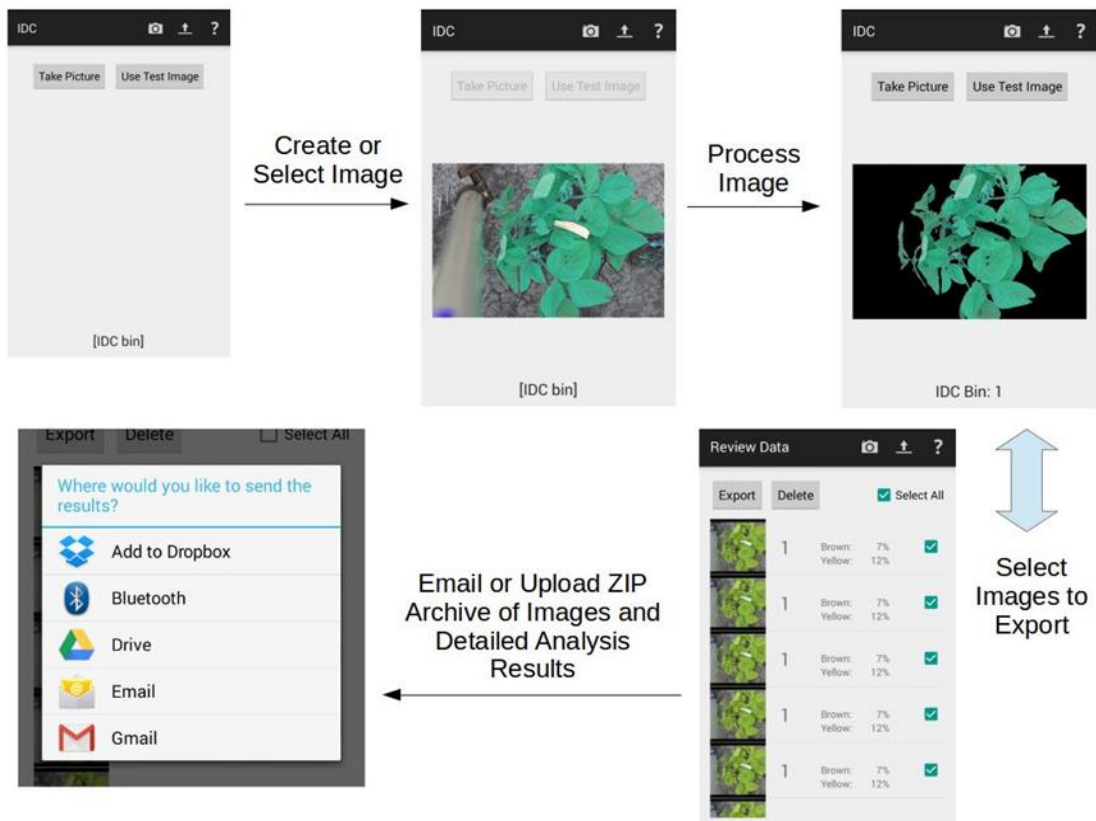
IDC ? Take Picture Use Test Image [IDC bin]

Create or Select Image

IDC ? Take Picture Use Test Image [IDC bin]

Process Image

IDC ? Take Picture Use Test Image IDC Bin: 1

Export Delete Select All

Where would you like to send the results?

Add to Dropbox

Bluetooth

Drive

Email

Gmail

Email or Upload ZIP Archive of Images and Detailed Analysis Results

Review Data ?

Export Delete Select All

1 Brown: 7% Yellow: 12%

1 Brown: 7% Yellow: 12%

1 Brown: 7% Yellow: 12%

1 Brown: 7% Yellow: 12%

1 Brown: 7% Yellow: 12%

Select Images to Export